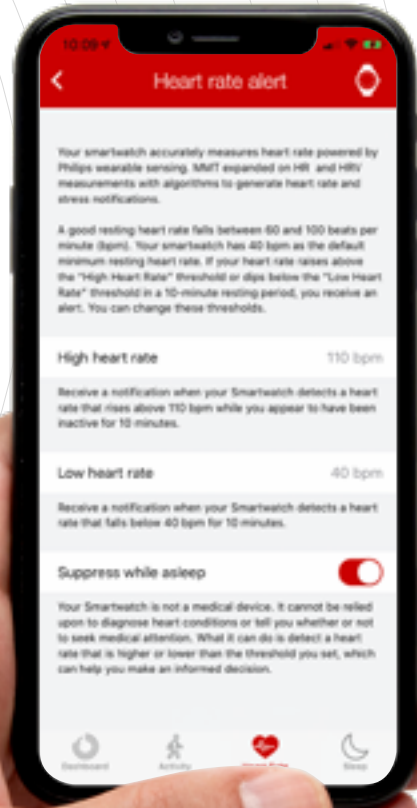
10:09

Heart rate alert

Your smartwatch accurately measures heart rate powered by Philips wearable sensing. MMT expanded on HR and HRV measurements with algorithms to generate heart rate and stress notifications.

A good resting heart rate falls between 60 and 100 beats per minute (bpm). Your smartwatch has 40 bpm as the default minimum resting heart rate. If your heart rate raises above the "High Heart Rate" threshold or dips below the "Low Heart Rate" threshold in a 10-minute resting period, you receive an alert. You can change these thresholds.

High heart rate 110 bpm

Receive a notification when your Smartwatch detects a heart rate that rises above 110 bpm while you appear to have been inactive for 10 minutes.

Low heart rate 40 bpm

Receive a notification when your Smartwatch detects a heart rate that falls below 40 bpm for 10 minutes.

Suppress while asleep

Your Smartwatch is not a medical device. It cannot be relied upon to diagnose heart conditions or tell you whether or not to seek medical attention. What it can do is detect a heart rate that is higher or lower than the threshold you set, which can help you make an informed decision.

Dashboard Activity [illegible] Sleep